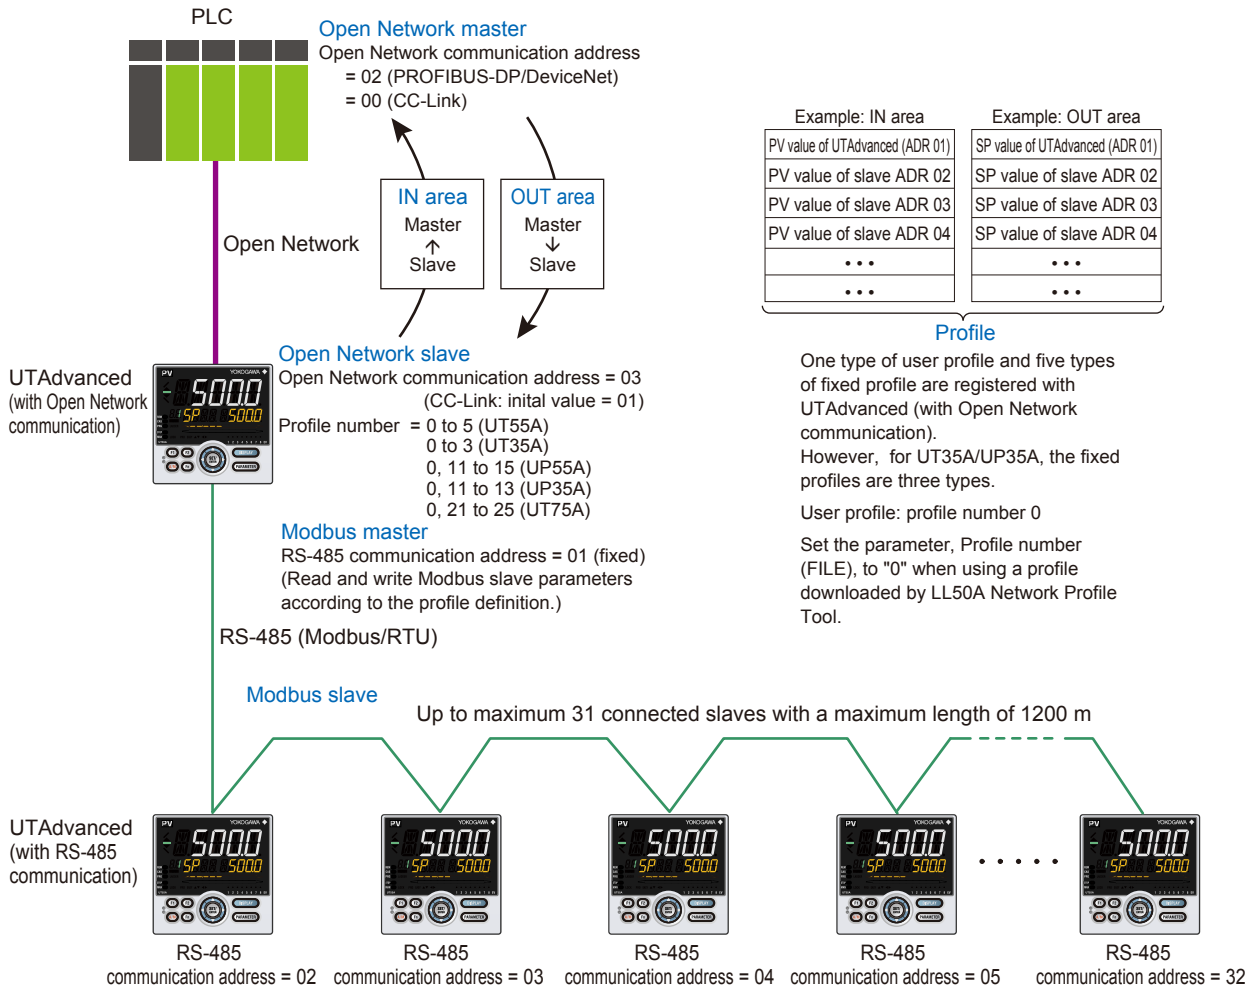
PLC

Open Network master
Open Network communication address
= 02 (PROFIBUS-DP/DeviceNet)
= 00 (CC-Link)

IN area
Master
↑
Slave

OUT area
Master
↓
Slave

Open Network

| Example: IN area | Example: OUT area |
|---|---|
| PV value of UTAdvanced (ADR 01) | SP value of UTAdvanced (ADR 01) |
| PV value of slave ADR 02 | SP value of slave ADR 02 |
| PV value of slave ADR 03 | SP value of slave ADR 03 |
| PV value of slave ADR 04 | SP value of slave ADR 04 |
| ... | ... |
| ... | ... |

Profile

One type of user profile and five types of fixed profile are registered with UTAdvanced (with Open Network communication).
However, for UT35A/UP35A, the fixed profiles are three types.

User profile: profile number 0

Set the parameter, Profile number (FILE), to "0" when using a profile downloaded by LL50A Network Profile Tool.

UTAdvanced (with Open Network communication)

PV YOKOGAWA 500.0 SP 500.0

Open Network slave
Open Network communication address = 03
(CC-Link: inital value = 01)
Profile number = 0 to 5 (UT55A)
0 to 3 (UT35A)
0, 11 to 15 (UP55A)
0, 11 to 13 (UP35A)
0, 21 to 25 (UT75A)

Modbus master
RS-485 communication address = 01 (fixed)
(Read and write Modbus slave parameters according to the profile definition.)

RS-485 (Modbus/RTU)

Modbus slave

Up to maximum 31 connected slaves with a maximum length of 1200 m

UTAdvanced (with RS-485 communication)

RS-485
communication address = 02

RS-485
communication address = 03

RS-485
communication address = 04

RS-485
communication address = 05

.....

RS-485
communication address = 32